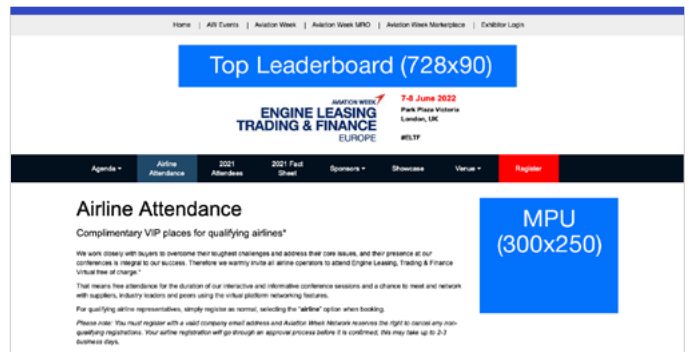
Home | AW Events | Aviation Week | Aviation Week MRO | Aviation Week Marketplace | Exhibitor Login

Top Leaderboard (728x90)

AVIATION WEEK
ENGINE LEASING TRADING & FINANCE
EUROPE

7-8 June 2022
Park Plaza Victoria
London, UK

#ELTF

Agenda ▾ | Airline Attendance | 2021 Attendees | 2021 Fact Sheet | Sponsors ▾ | Showcase | Venue ▾ | Register

Airline Attendance

Complimentary VIP places for qualifying airlines*

We work closely with buyers to overcome their toughest challenges and address their core issues, and their presence at our conferences is integral to our success. Therefore we warmly invite all airline operators to attend Engine Leasing, Trading & Finance Virtual free of charge.*

That means free attendance for the duration of our interactive and informative conference sessions and a chance to meet and network with suppliers, industry leaders and peers using the virtual platform networking features.

For qualifying airline representatives, simply register as normal, selecting the "airline" option when booking.

Please note: You must register with a valid company email address and Aviation Week Network reserves the right to cancel any non-qualifying registrations. Your airline registration will go through an approval process before it is confirmed; this may take up to 2-3 business days.

MPU (300x250)